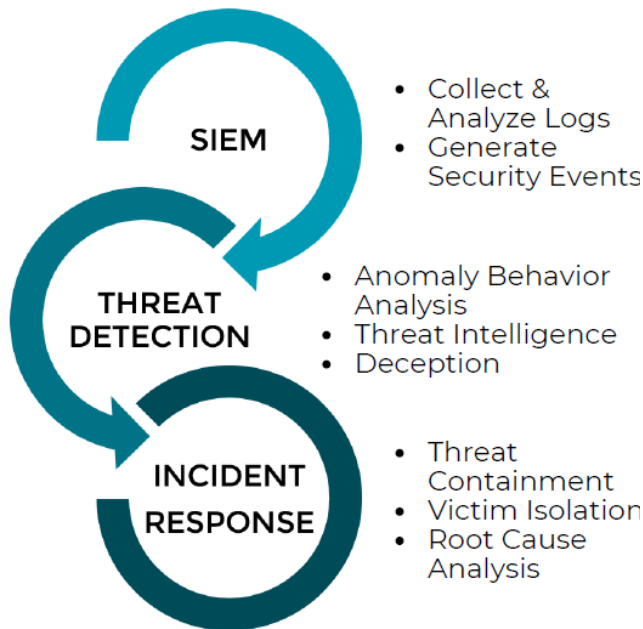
SIEM

- Collect & Analyze Logs
- Generate Security Events

THREAT DETECTION

- Anomaly Behavior Analysis
- Threat Intelligence
- Deception

INCIDENT RESPONSE

- Threat Containment
- Victim Isolation
- Root Cause Analysis